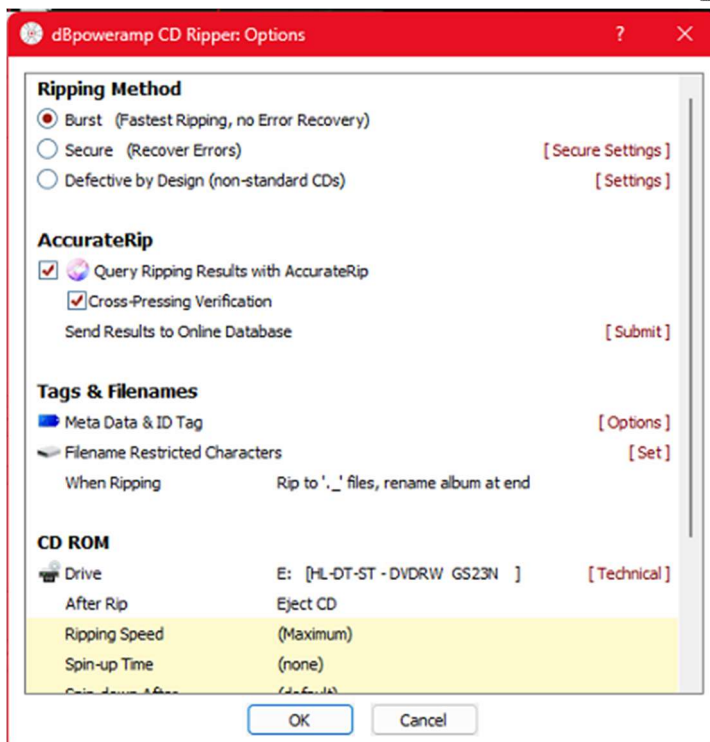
dBpoweramp CD Ripper: Options

?

Ripping Method

Burst (Fastest Ripping, no Error Recovery)

Secure (Recover Errors) [ Secure Settings ]

Defective by Design (non-standard CDs) [ Settings ]

AccurateRip

Query Ripping Results with AccurateRip

Cross-Pressing Verification

Send Results to Online Database [ Submit ]

Tags & Filenames

Meta Data & ID Tag [ Options ]

Filename Restricted Characters [ Set ]

When Ripping Rip to '._' files, rename album at end

CD ROM

Drive E: [HL-DT-ST - DVDRW GS23N ] [ Technical ]

After Rip Eject CD

Ripping Speed (Maximum)

Spin-up Time (none)

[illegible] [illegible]

OK Cancel